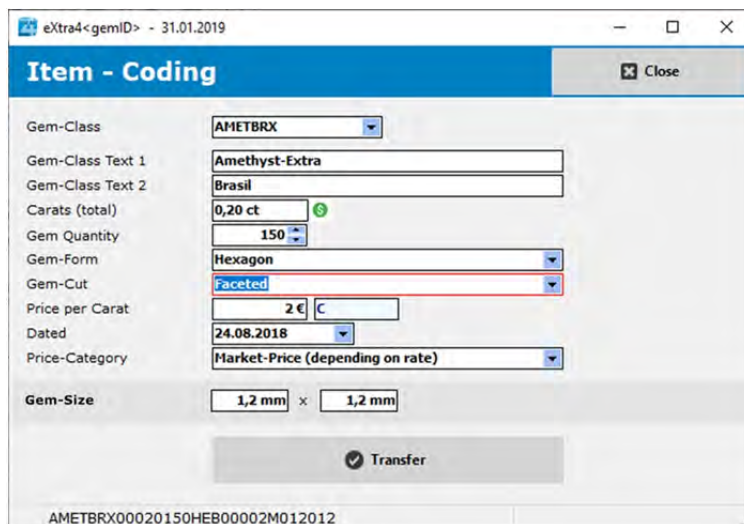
eXtra4<gemID> - 31.01.2019

Item - Coding

Close

Gem-Class | AMETBRX
Gem-Class Text 1 | Amethyst-Extra
Gem-Class Text 2 | Brasil
Carats (total) | 0,20 ct
Gem Quantity | 150
Gem-Form | Hexagon
Gem-Cut | Faceted
Price per Carat | 2 € | C
Dated | 24.08.2018
Price-Category | Market-Price (depending on rate)

Gem-Size | 1,2 mm x 1,2 mm

Transfer

AMETBRX00020150HEB00002M012012